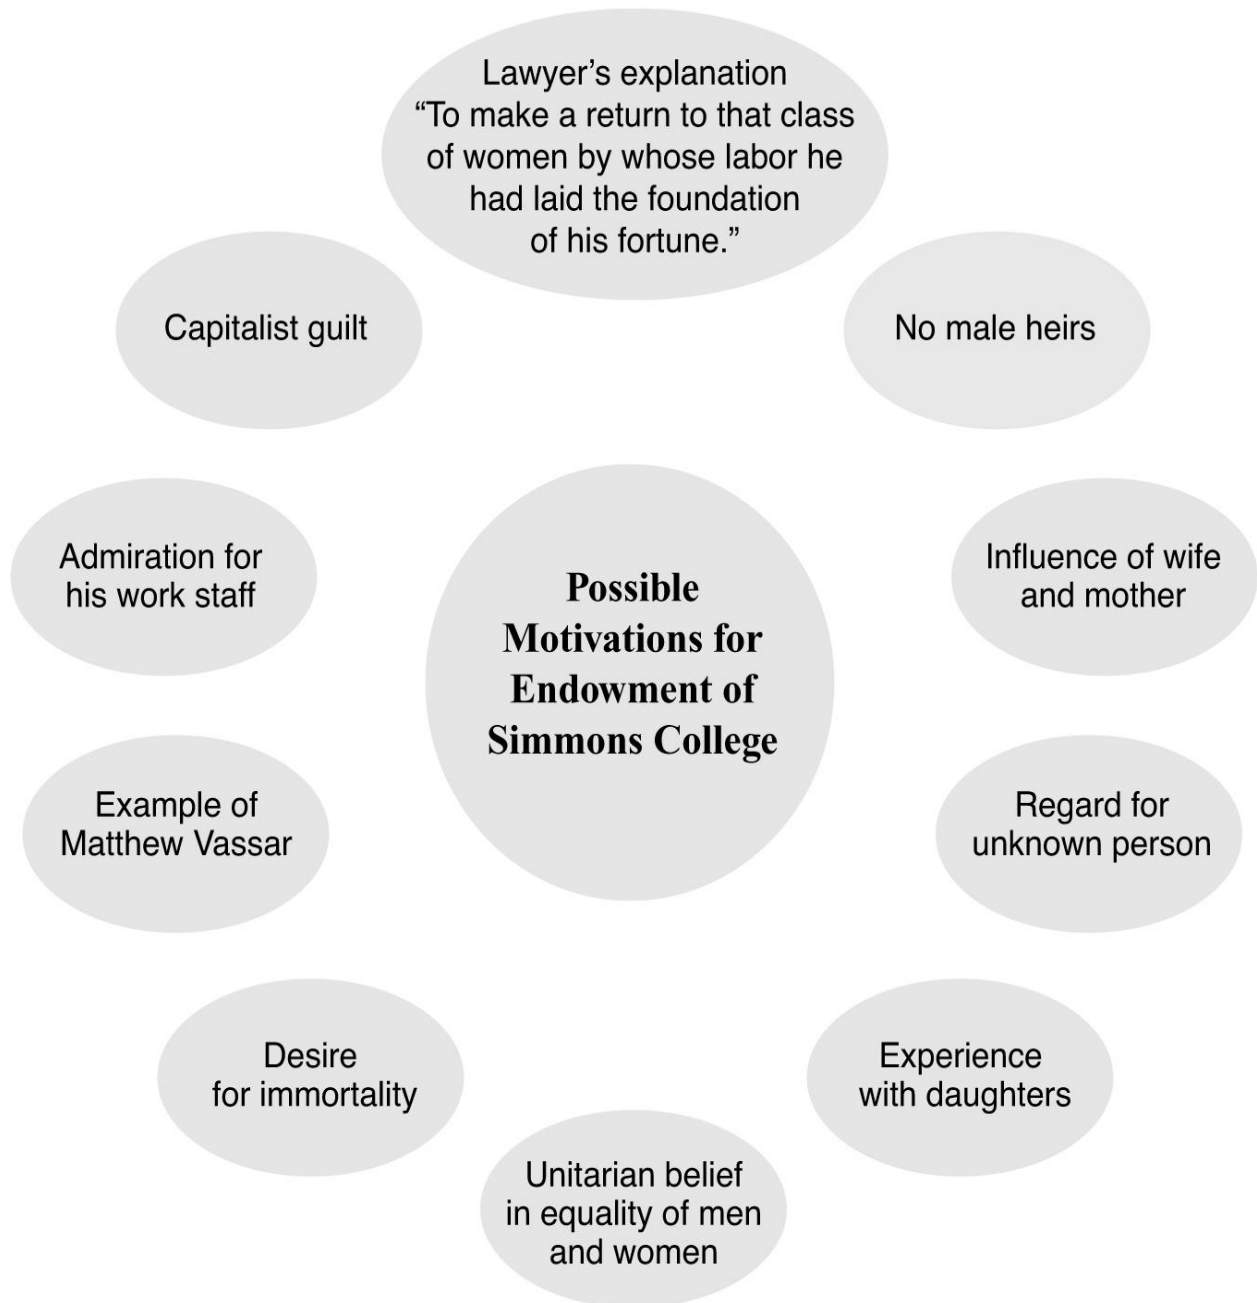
Lawyer's explanation "To make a return to that class of women by whose labor he had laid the foundation of his fortune."

Capitalist guilt

No male heirs

Admiration for his work staff

Possible Motivations for Endowment of Simmons College

Influence of wife and mother

Example of Matthew Vassar

Regard for unknown person

Desire for immortality

Experience with daughters

Unitarian belief in equality of men and women